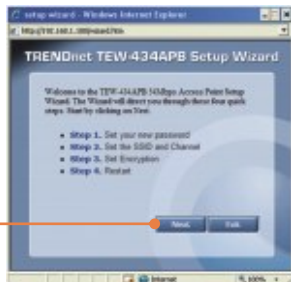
setup wizard - Windows Internet Explorer

http://192.168.1.100/wizard.htm

TRENDnet TEW-434APB Setup Wizard

Welcome to the TEW-434APB 54Mbps Access Point Setup Wizard. The Wizard will direct you through these four quick steps. Start by clicking on Next.

• Step 1. Set your new password
• Step 2. Set the SSID and Channel
• Step 3. Set Encryption
• Step 4. Restart

Next Exit

Internet 100%